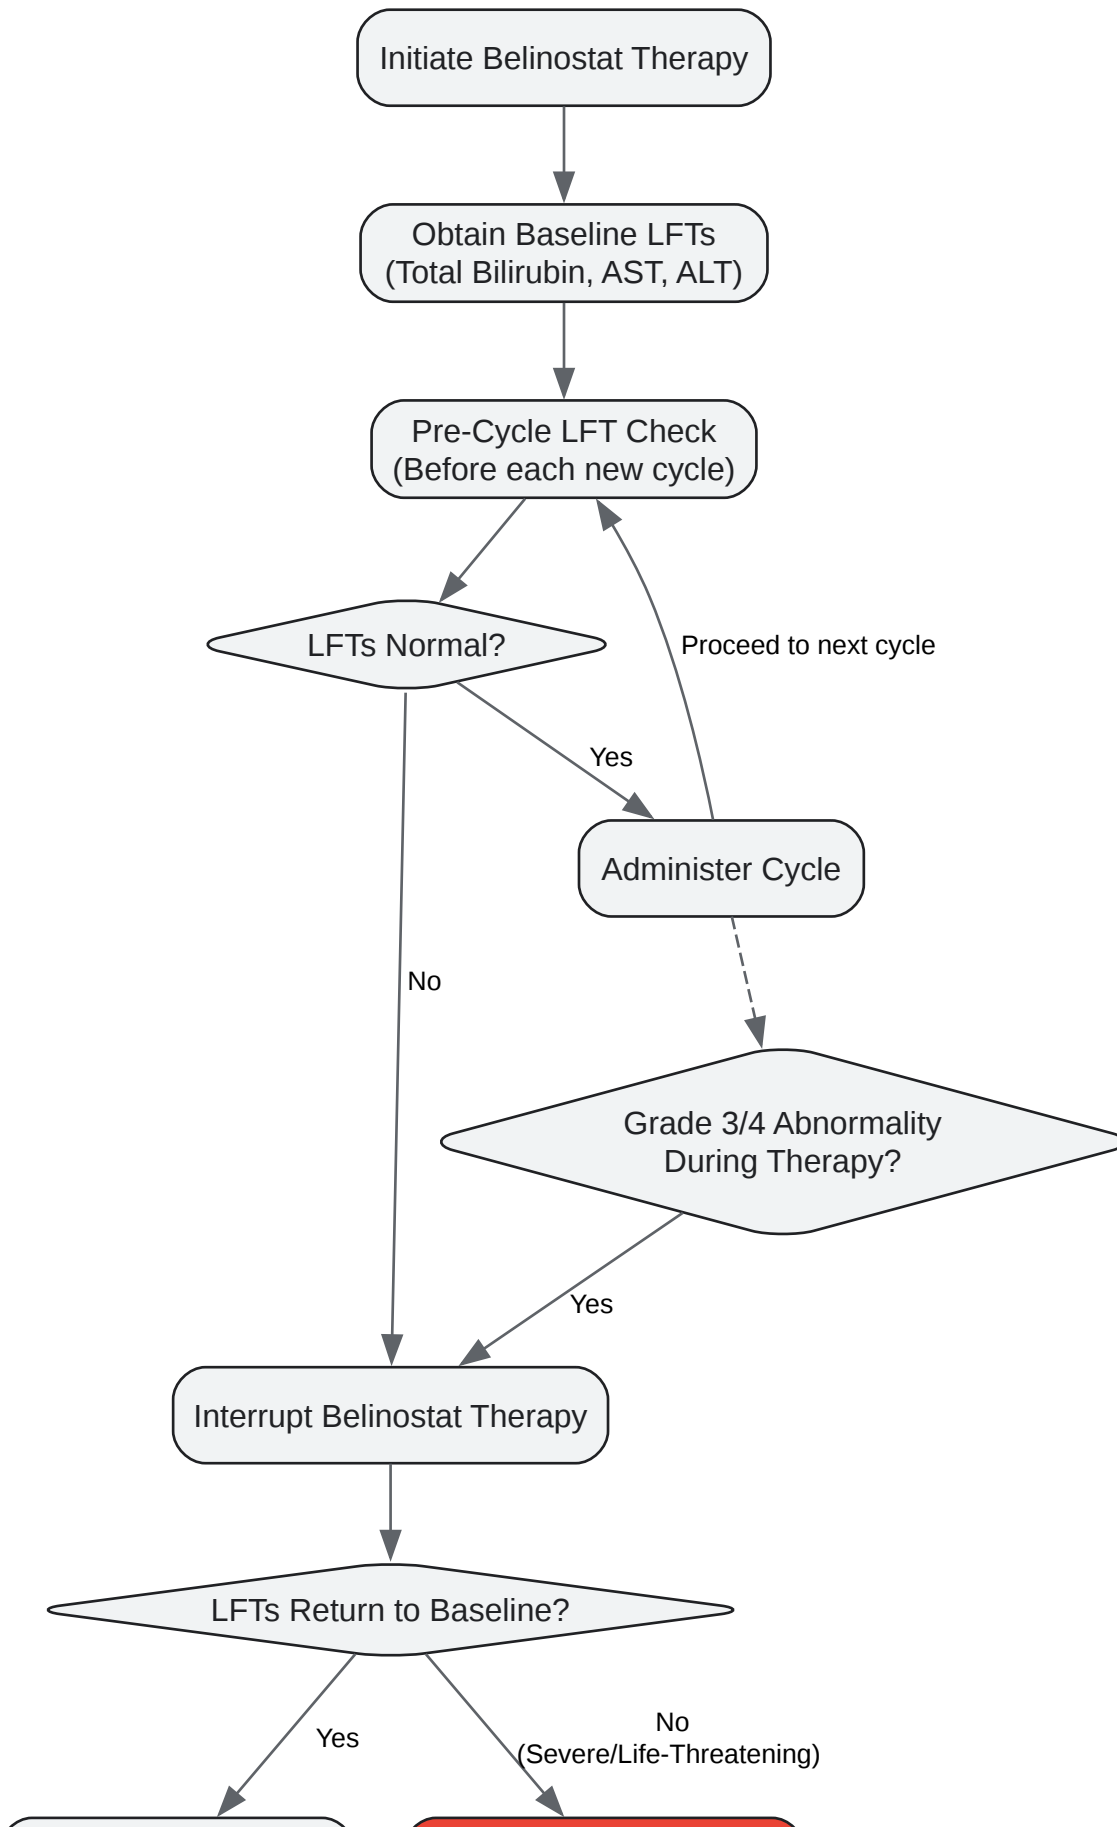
Initiate Belinostat Therapy

Obtain Baseline LFTs
(Total Bilirubin, AST, ALT)

Pre-Cycle LFT Check
(Before each new cycle)

LFTs Normal?

Proceed to next cycle

Yes

Administer Cycle

No

Grade 3/4 Abnormality
During Therapy?

Yes

Interrupt Belinostat Therapy

LFTs Return to Baseline?

Yes

No
(Severe/Life-Threatening)